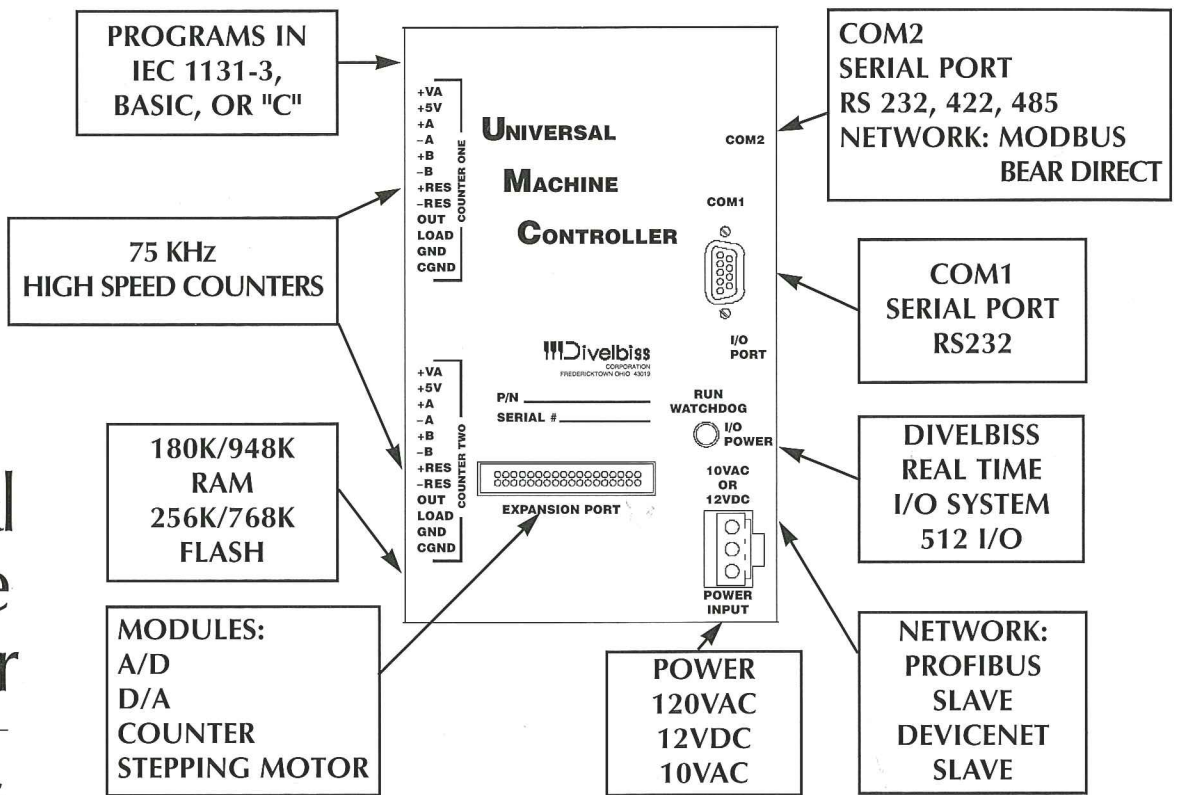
PROGRAMS IN IEC 1131-3, BASIC, OR "C"

COM2
SERIAL PORT
RS 232, 422, 485
NETWORK: MODBUS
BEAR DIRECT

+VA
+5V
+A
–A
+B
–B
+RES
–RES
OUT
LOAD
GND
CGND
COUNTER ONE

UNIVERSAL
MACHINE
CONTROLLER

COM2

COM1

75 KHz
HIGH SPEED COUNTERS

COM1
SERIAL PORT
RS232

Divelbiss
CORPORATION
FREDERICKTOWN OHIO 43019

I/O
PORT

+VA
+5V
+A
–A
+B
–B
+RES
–RES
OUT
LOAD
GND
CGND
COUNTER TWO

P/N
SERIAL #

RUN
WATCHDOG
I/O
POWER

180K/948K
RAM
256K/768K
FLASH

DIVELBISS
REAL TIME
I/O SYSTEM
512 I/O

10VAC
OR
12VDC

EXPANSION PORT

POWER
INPUT

MODULES:
A/D
D/A
COUNTER
STEPPING MOTOR

POWER
120VAC
12VDC
10VAC

NETWORK:
PROFIBUS
SLAVE
DEVICENET
SLAVE

l
e
r